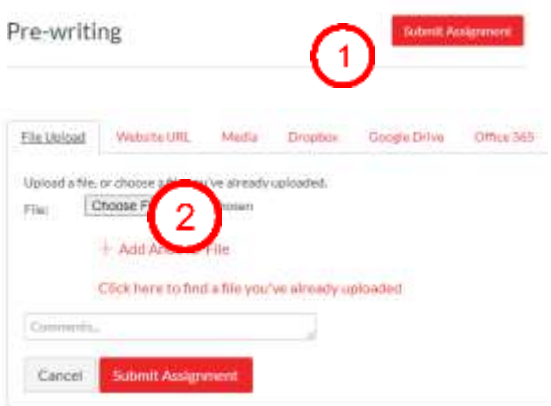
Pre-writing

Submit Assignment

1

File Upload | Website URL | Media | Dropbox | Google Drive | Office 365

Upload a file, or choose a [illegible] you've already uploaded.

File: Choose F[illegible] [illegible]osen

2

+ Add An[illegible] File

Click here to find a file you've already uploaded

Comments...

Cancel Submit Assignment